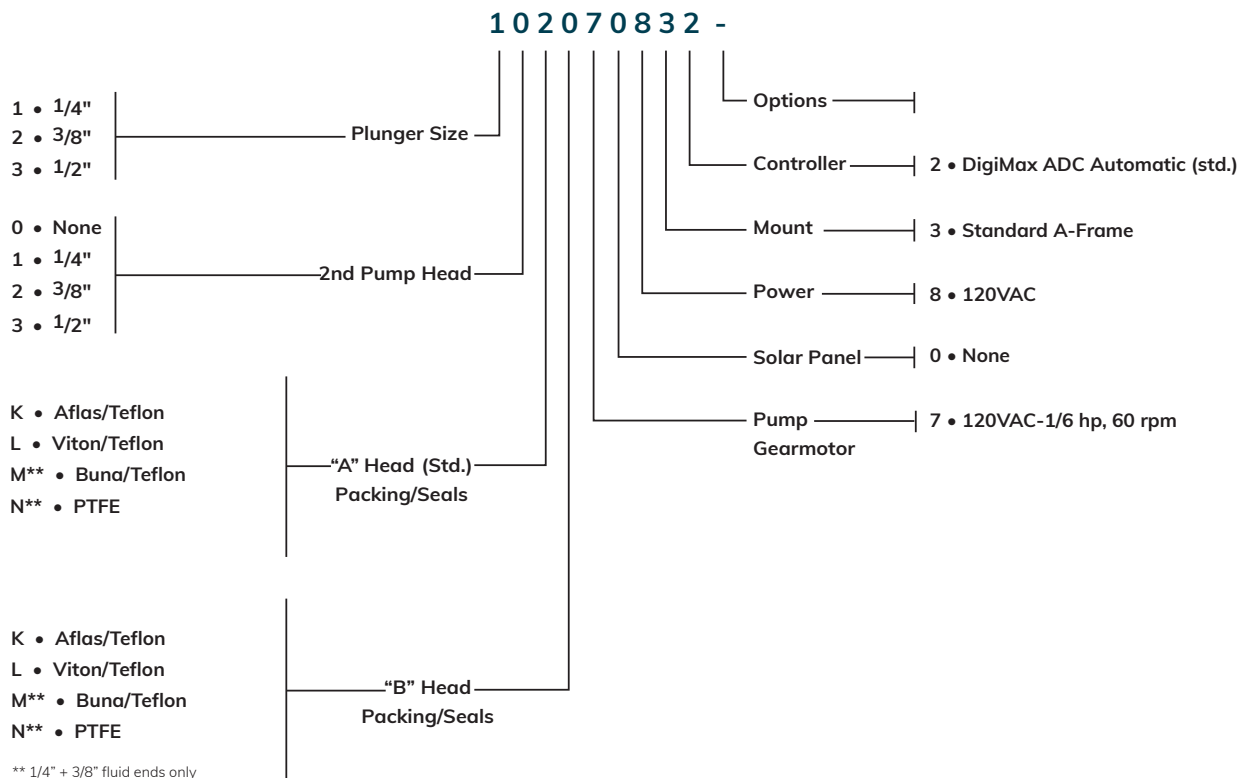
1 0 2 0 7 0 8 3 2 -

1 • 1/4"
2 • 3/8"
3 • 1/2"

Plunger Size

0 • None
1 • 1/4"
2 • 3/8"
3 • 1/2"

2nd Pump Head

K • Aflas/Teflon
L • Viton/Teflon
M** • Buna/Teflon
N** • PTFE

"A" Head (Std.) Packing/Seals

K • Aflas/Teflon
L • Viton/Teflon
M** • Buna/Teflon
N** • PTFE

"B" Head Packing/Seals

** 1/4" + 3/8" fluid ends only

Options

Controller 2 • DigiMax ADC Automatic (std.)

Mount 3 • Standard A-Frame

Power 8 • 120VAC

Solar Panel 0 • None

Pump Gearmotor 7 • 120VAC-1/6 hp, 60 rpm